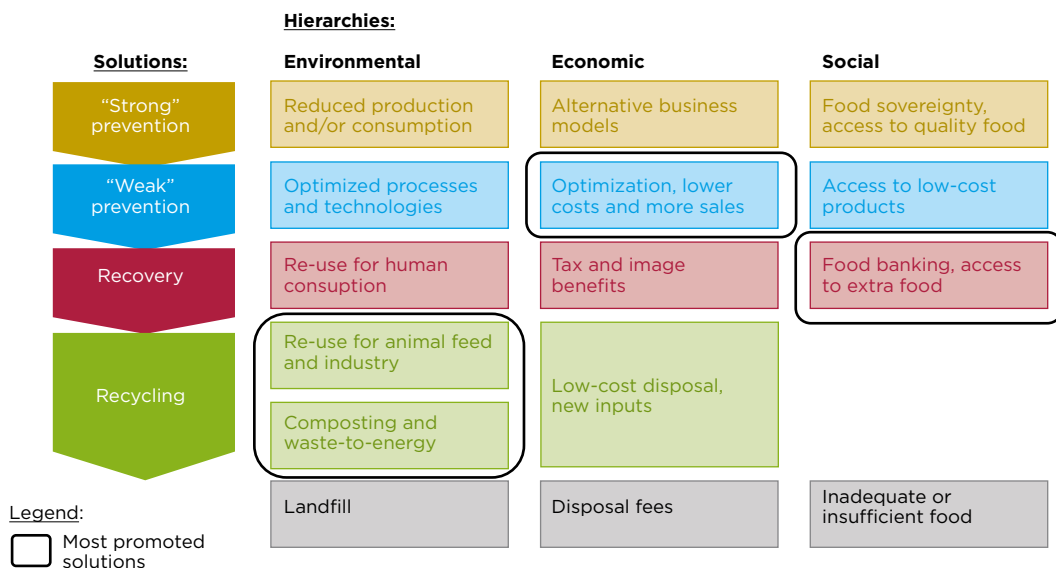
Hierarchies:

| Solutions: | Environmental | Economic | Social |
|---|---|---|---|
| "Strong" prevention | Reduced production and/or consumption | Alternative business models | Food sovereignty, access to quality food |
| "Weak" prevention | Optimized processes and technologies | Optimization, lower costs and more sales | Access to low-cost products |
| Recovery | Re-use for human consuption | Tax and image benefits | Food banking, access to extra food |
| Recycling | Re-use for animal feed and industry; Composting and waste-to-energy | Low-cost disposal, new inputs | |
| | Landfill | Disposal fees | Inadequate or insufficient food |

Legend:
Most promoted solutions